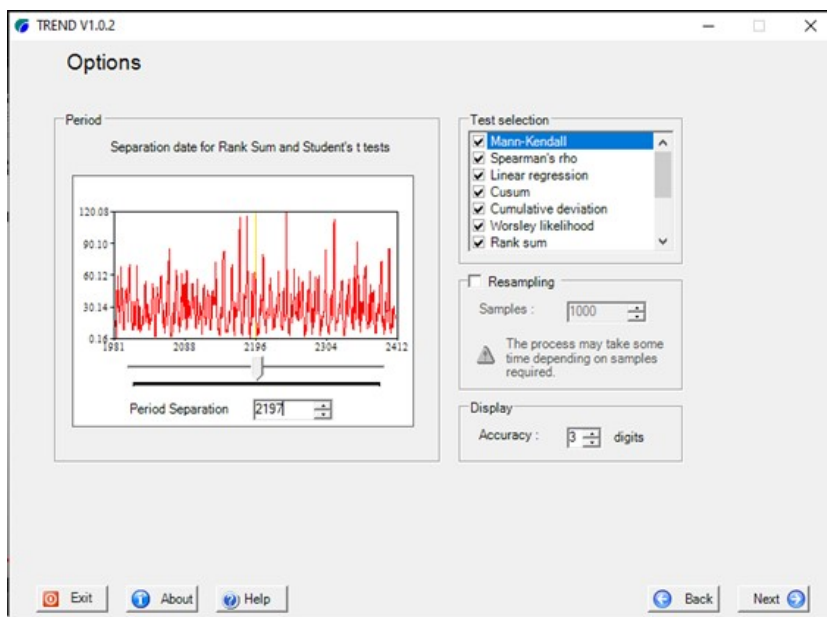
TREND V1.0.2

Options

Period

Separation date for Rank Sum and Student's t tests

120.08
90.10
60.12
30.14
0.16
1981
2088
2196
2304
2412

Period Separation 2197

Test selection

☑ Mann-Kendall
☑ Spearman's rho
☑ Linear regression
☑ Cusum
☑ Cumulative deviation
☑ Worsley likelihood
☑ Rank sum

☐ Resampling

Samples : 1000

The process may take some time depending on samples required.

Display

Accuracy : 3 digits

Exit
About
Help
Back
Next